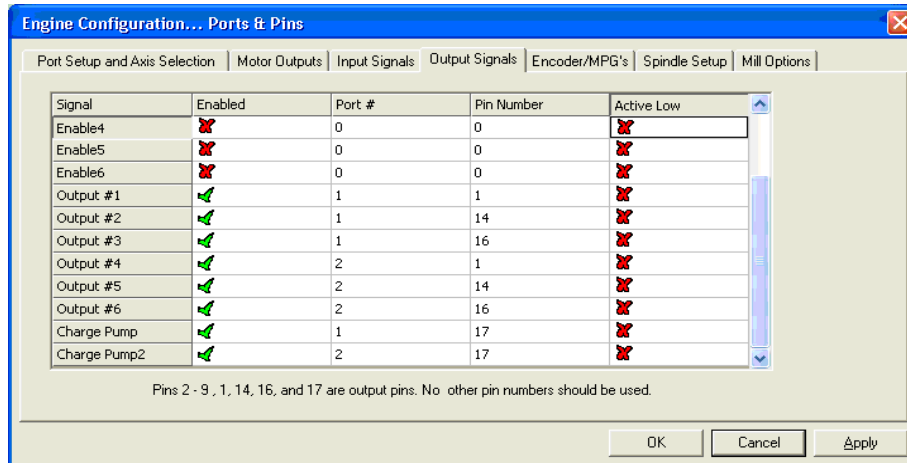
Engine Configuration... Ports & Pins

Port Setup and Axis Selection | Motor Outputs | Input Signals | Output Signals | Encoder/MPG's | Spindle Setup | Mill Options

| Signal | Enabled | Port # | Pin Number | Active Low |
|---|---|---|---|---|
| Enable4 | ✗ | 0 | 0 | ✗ |
| Enable5 | ✗ | 0 | 0 | ✗ |
| Enable6 | ✗ | 0 | 0 | ✗ |
| Output #1 | ✓ | 1 | 1 | ✗ |
| Output #2 | ✓ | 1 | 14 | ✗ |
| Output #3 | ✓ | 1 | 16 | ✗ |
| Output #4 | ✓ | 2 | 1 | ✗ |
| Output #5 | ✓ | 2 | 14 | ✗ |
| Output #6 | ✓ | 2 | 16 | ✗ |
| Charge Pump | ✓ | 1 | 17 | ✗ |
| Charge Pump2 | ✓ | 2 | 17 | ✗ |

Pins 2 - 9 , 1, 14, 16, and 17 are output pins. No other pin numbers should be used.

OK | Cancel | Apply